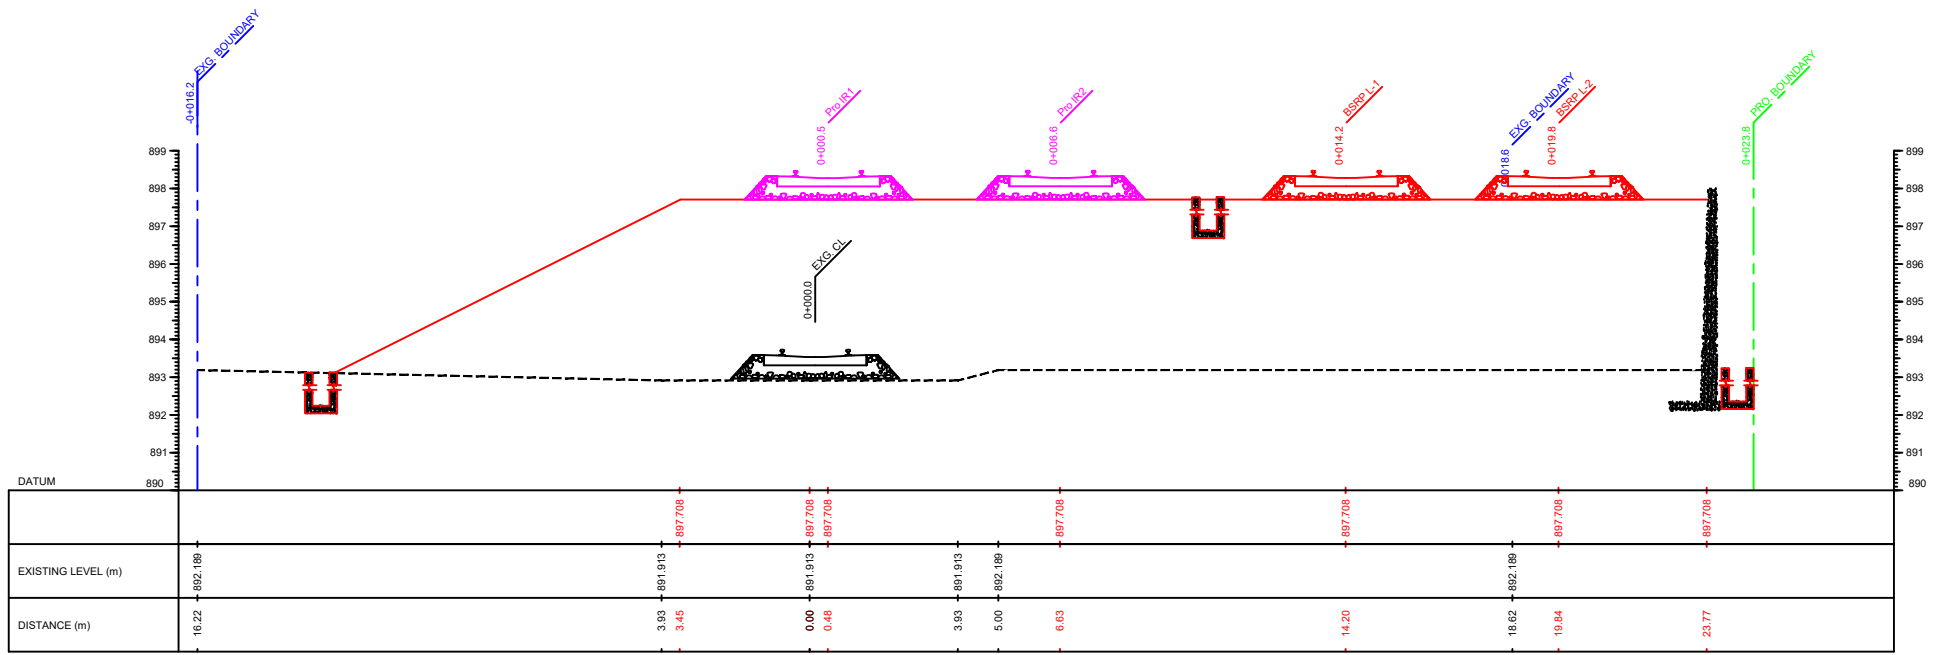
-0+016.2 EXG. BOUNDARY

0+000.5 Pro IR1

0+006.6 Pro IR2

0+014.2 BSRP L-1

0+018.6 EXG. BOUNDARY

0+019.8 BSRP L-2

0+023.8 PRO. BOUNDARY

0+000.0 EXG. CL

899
898
897
896
895
894
893
892
891
890

DATUM

| | 897.708 | 897.708 | 897.708 | 897.708 | 897.708 | 897.708 | 897.708 |
|---|---|---|---|---|---|---|---|

| EXISTING LEVEL (m) | 892.189 | 891.913 | 891.913 | 891.913 | 892.189 | 892.189 |
|---|---|---|---|---|---|---|

| DISTANCE (m) | 16.22 | 3.93 | 3.45 | 0.00 | 0.48 | 3.93 | 5.00 | 6.63 | 14.20 | 18.62 | 19.84 | 23.77 |
|---|---|---|---|---|---|---|---|---|---|---|---|---|